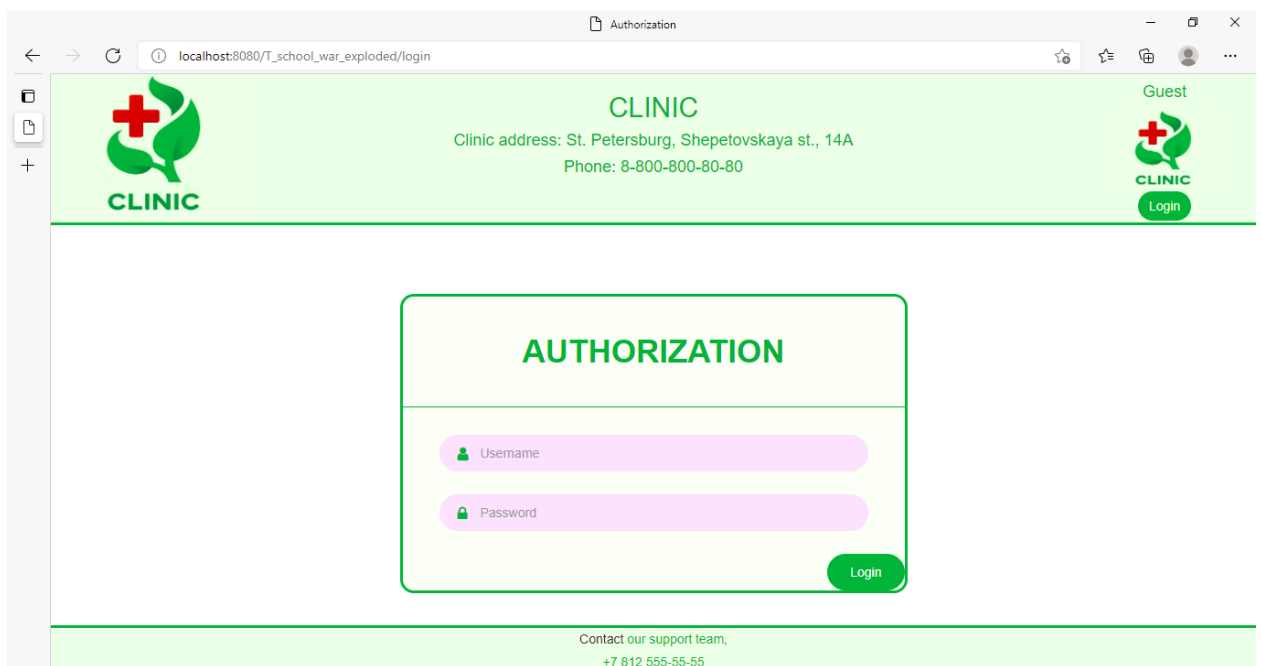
Authorization

localhost:8080/T_school_war_exploded/login

CLINIC

CLINIC
Clinic address: St. Petersburg, Shepetovskaya st., 14A
Phone: 8-800-800-80-80

Guest

CLINIC

Login

AUTHORIZATION

Username

Password

Login

Contact our support team,
+7 812 555-55-55